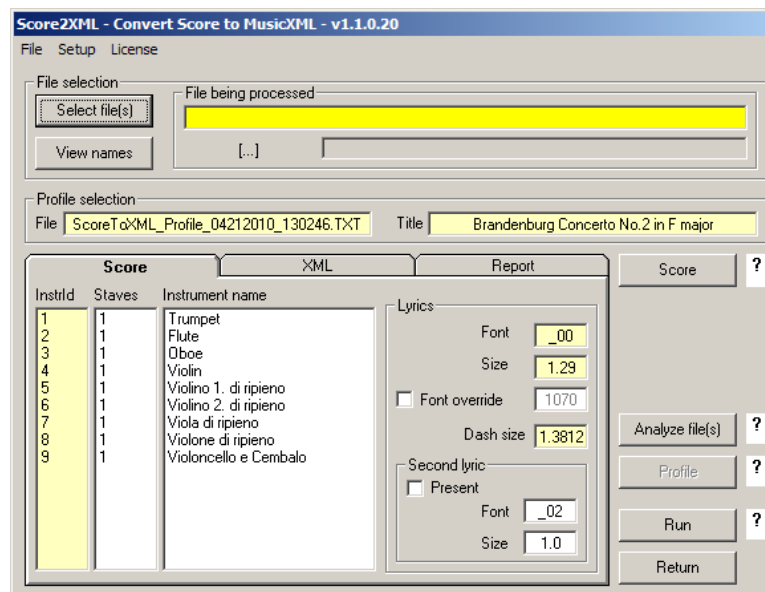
Score2XML - Convert Score to MusicXML - v1.1.0.20

File Setup License

File selection

Select file(s)

View names

File being processed

[...]

Profile selection

File ScoreToXML_Profile_04212010_130246.TXT

Title Brandenburg Concerto No.2 in F major

Score

XML

Report

| InstrId | Staves | Instrument name |
|---|---|---|
| 1 | 1 | Trumpet |
| 2 | 1 | Flute |
| 3 | 1 | Oboe |
| 4 | 1 | Violin |
| 5 | 1 | Violino 1. di ripieno |
| 6 | 1 | Violino 2. di ripieno |
| 7 | 1 | Viola di ripieno |
| 8 | 1 | Violone di ripieno |
| 9 | 1 | Violoncello e Cembalo |

Lyrics

Font _00

Size 1.29

Font override 1070

Dash size 1.3812

Second lyric

Present

Font _02

Size 1.0

Score ?

Analyze file(s) ?

Profile ?

Run ?

Return